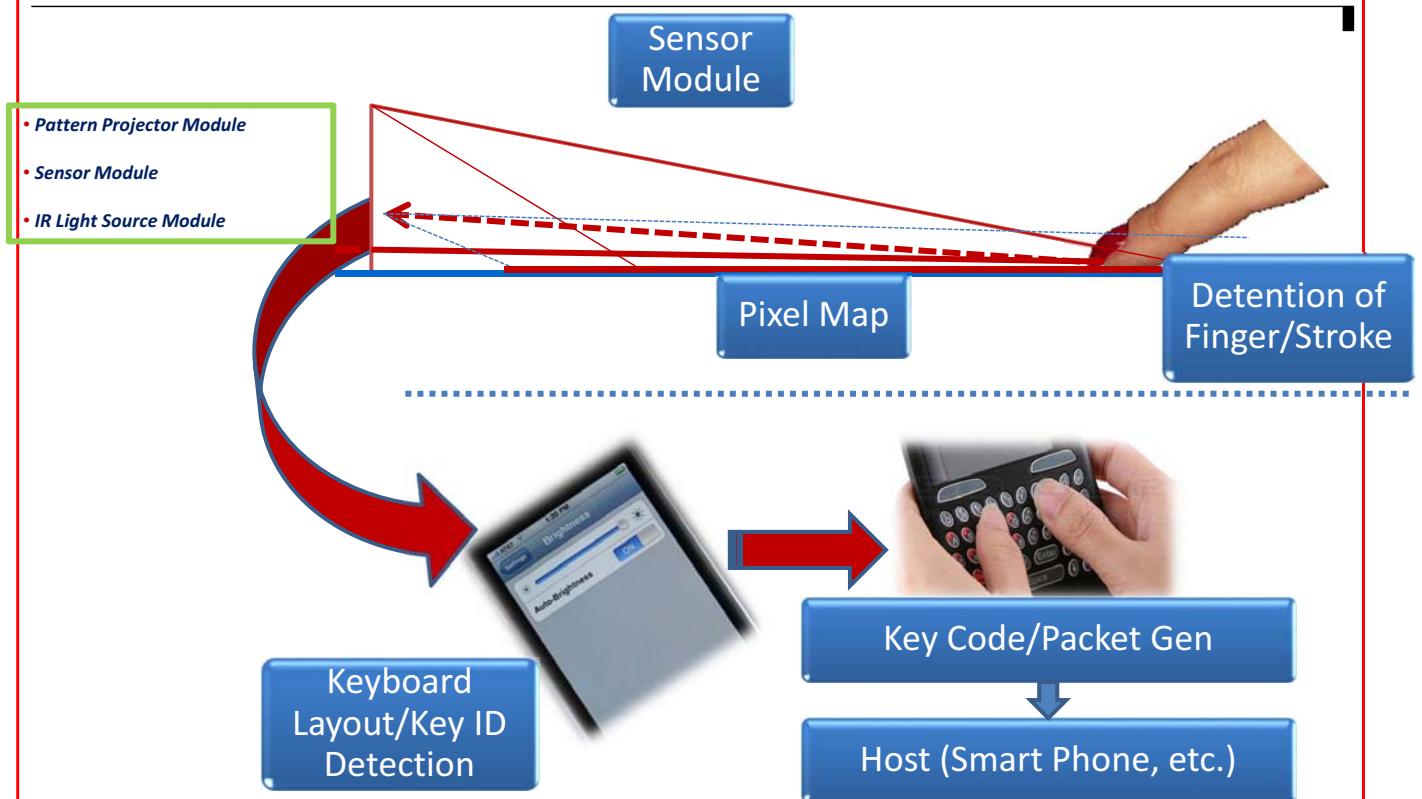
Sensor Module

• Pattern Projector Module
• Sensor Module
• IR Light Source Module

Pixel Map

Detention of Finger/Stroke

Brightness

ON

Auto-Brightness

Key Code/Packet Gen

Keyboard Layout/Key ID Detection

Host (Smart Phone, etc.)